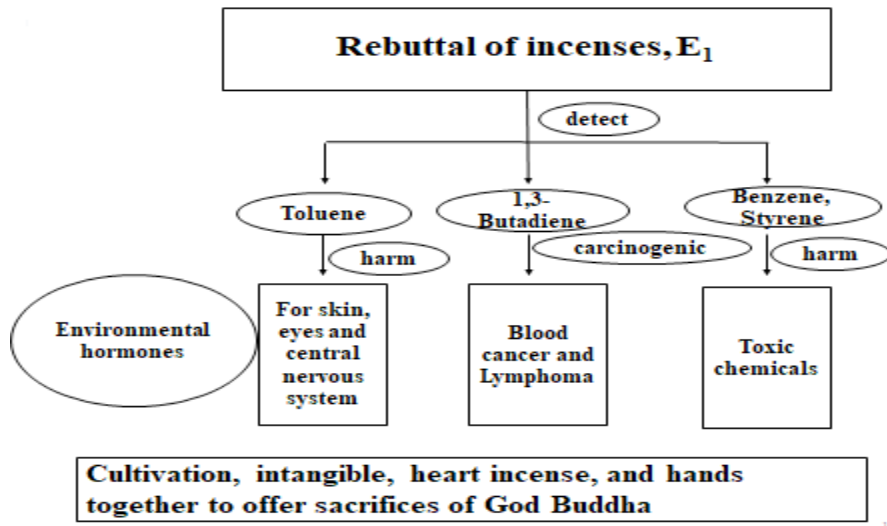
Rebuttal of incenses, $E_1$

detect

Toluene

1,3-Butadiene

Benzene, Styrene

harm

carcinogenic

harm

Environmental hormones

For skin, eyes and central nervous system

Blood cancer and Lymphoma

Toxic chemicals

Cultivation, intangible, heart incense, and hands together to offer sacrifices of God Buddha